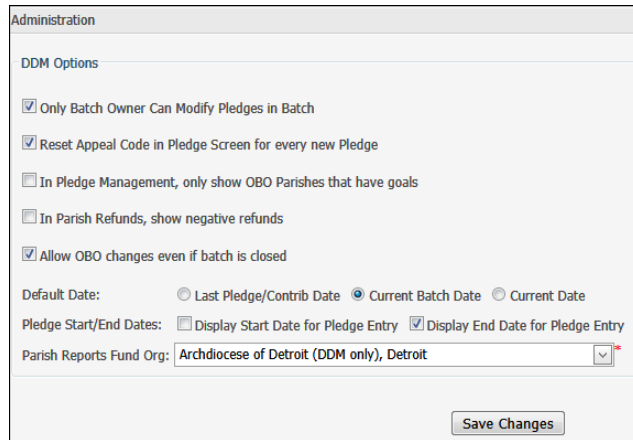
Administration

DDM Options

Only Batch Owner Can Modify Pledges in Batch

Reset Appeal Code in Pledge Screen for every new Pledge

In Pledge Management, only show OBO Parishes that have goals

In Parish Refunds, show negative refunds

Allow OBO changes even if batch is closed

Default Date: Last Pledge/Contrib Date Current Batch Date Current Date

Pledge Start/End Dates: Display Start Date for Pledge Entry Display End Date for Pledge Entry

Parish Reports Fund Org: Archdiocese of Detroit (DDM only), Detroit *

Save Changes